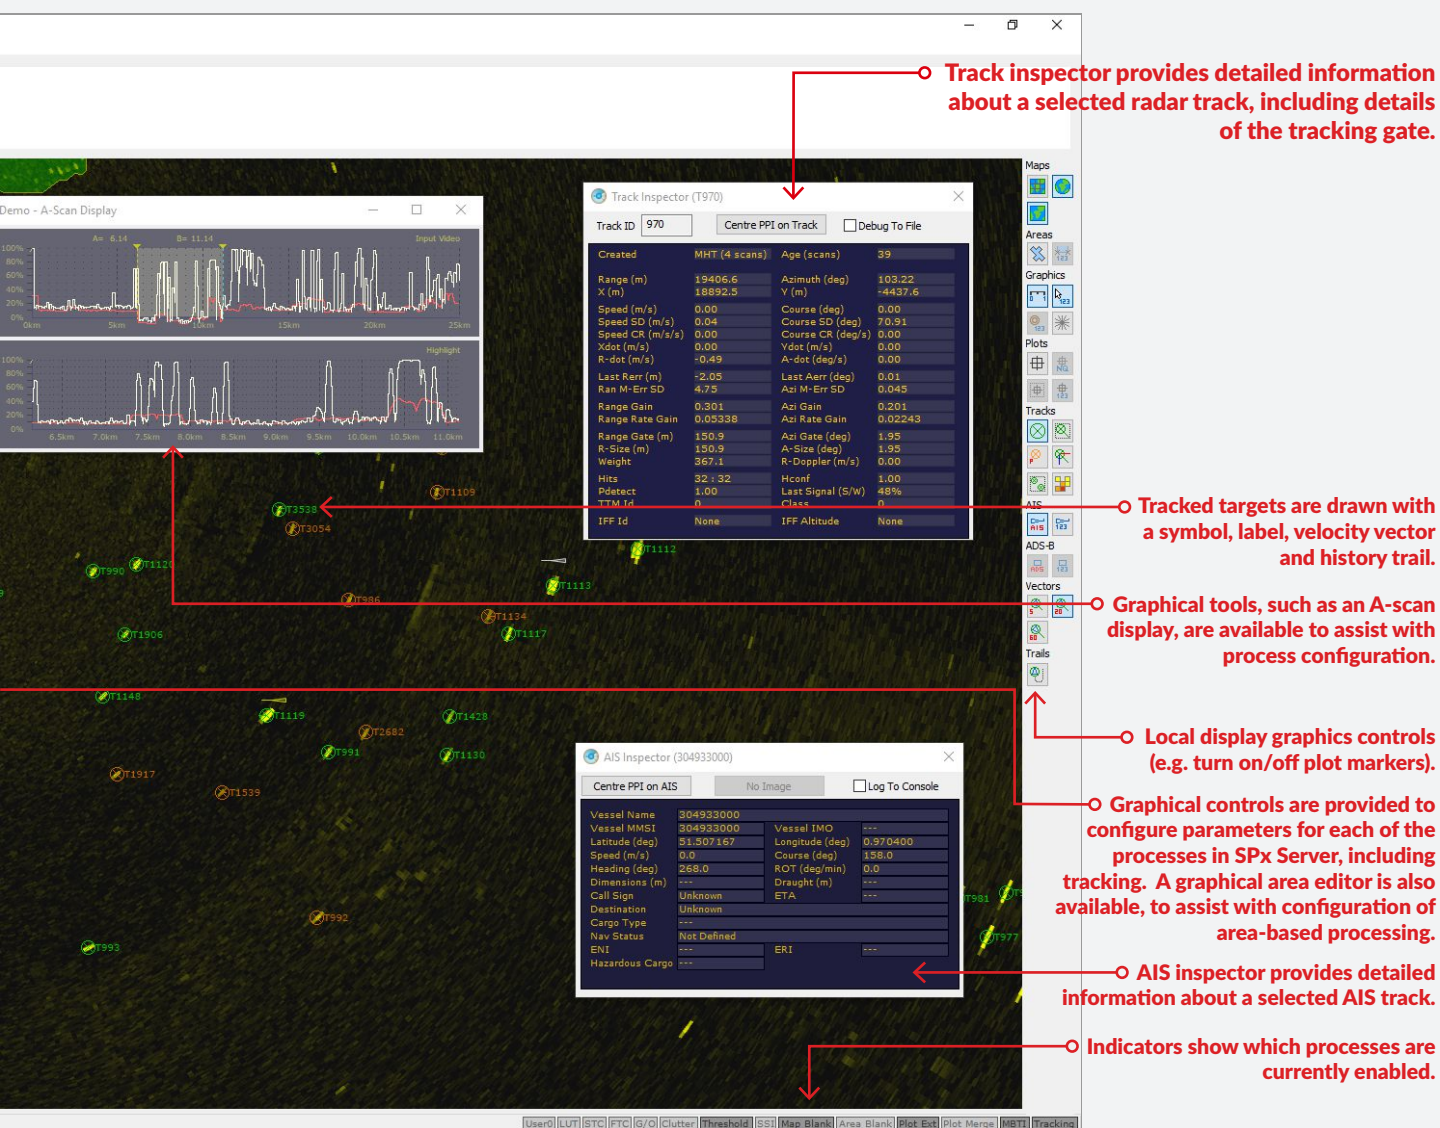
Track inspector provides detailed information about a selected radar track, including details of the tracking gate.

Demo - A-Scan Display

A= 6.14 B= 11.14 Input Video

100% 80% 60% 40% 20% 0%

0km 5km 10km 15km 20km 25km

Highlight

100% 80% 60% 40% 20% 0%

6.5km 7.0km 7.5km 8.0km 8.5km 9.0km 9.5km 10.0km 10.5km 11.0km

Track Inspector (T970)

Track ID 970 Centre PPI on Track Debug To File

| | | | |
|---|---|---|---|
| Created | MHT (4 scans) | Age (scans) | 39 |
| Range (m) | 19406.6 | Azimuth (deg) | 103.22 |
| X (m) | 18892.5 | Y (m) | -4437.6 |
| Speed (m/s) | 0.00 | Course (deg) | 0.00 |
| Speed SD (m/s) | 0.04 | Course SD (deg) | 70.91 |
| Speed CR (m/s/s) | 0.00 | Course CR (deg/s) | 0.00 |
| Xdot (m/s) | 0.00 | Ydot (m/s) | 0.00 |
| R-dot (m/s) | -0.49 | A-dot (deg/s) | 0.00 |
| Last Rerr (m) | -2.05 | Last Aerr (deg) | 0.01 |
| Ran M-Err SD | 4.75 | Azi M-Err SD | 0.045 |
| Range Gain | 0.301 | Azi Gain | 0.201 |
| Range Rate Gain | 0.05338 | Azi Rate Gain | 0.02243 |
| Range Gate (m) | 150.9 | Azi Gate (deg) | 1.95 |
| R-Size (m) | 150.9 | A-Size (deg) | 1.95 |
| Weight | 367.1 | R-Doppler (m/s) | 0.00 |
| Hits | 32 : 32 | Hconf | 1.00 |
| Pdetect | 1.00 | Last Signal (S/W) | 48% |
| TTM Id | 0 | Class | 0 |
| IFF Id | None | IFF Altitude | None |

Maps
Areas
Graphics
Plots
Tracks
AIS
ADS-B
Vectors
Trails

T1109 T3538 T3054 T1112 T990 T1120 T1113 T986 T1134 T1906 T1117 T1148 T1119 T1428 T2682 T991 T1130 T1917 T1539 T992 T993 T981 T977

Tracked targets are drawn with a symbol, label, velocity vector and history trail.

Graphical tools, such as an A-scan display, are available to assist with process configuration.

Local display graphics controls (e.g. turn on/off plot markers).

AIS Inspector (304933000)

Centre PPI on AIS No Image Log To Console

| | | | |
|---|---|---|---|
| Vessel Name | 304933000 | | |
| Vessel MMSI | 304933000 | Vessel IMO | --- |
| Latitude (deg) | 51.507167 | Longitude (deg) | 0.970400 |
| Speed (m/s) | 0.0 | Course (deg) | 158.0 |
| Heading (deg) | 268.0 | ROT (deg/min) | 0.0 |
| Dimensions (m) | --- | Draught (m) | --- |
| Call Sign | Unknown | ETA | --- |
| Destination | Unknown | | |
| Cargo Type | --- | | |
| Nav Status | Not Defined | | |
| ENI | --- | ERI | --- |
| Hazardous Cargo | --- | | |

Graphical controls are provided to configure parameters for each of the processes in SPx Server, including tracking. A graphical area editor is also available, to assist with configuration of area-based processing.

AIS inspector provides detailed information about a selected AIS track.

Indicators show which processes are currently enabled.

User0 LUT STC FTC G/O Clutter Threshold SSI Map Blank Area Blank Plot Ext Plot Merge MBTI Tracking